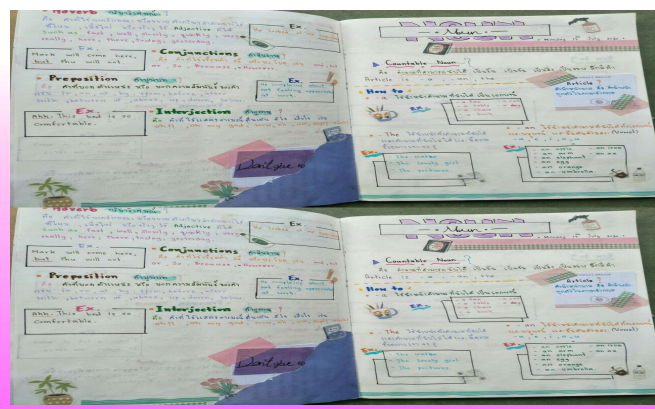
Adverb

Ex.

Mark will come here, but this will not.

Conjunctions

Preposition

Ex.

Ex.

Ahh. This bed is so comfortable.

Interjection

Don't give up

Noun

Countable Noun

Article

How to

Ex.

The

a / an

an apple
an elephant
an egg
an orange
an umbrella

Adverb

Ex.

Mark will come here, but this will not.

Conjunctions

Preposition

Ex.

Ex.

Ahh. This bed is so comfortable.

Interjection

Don't give up

Noun

Countable Noun

Article

How to

Ex.

The

a / an

an apple
an elephant
an egg
an orange
an umbrella